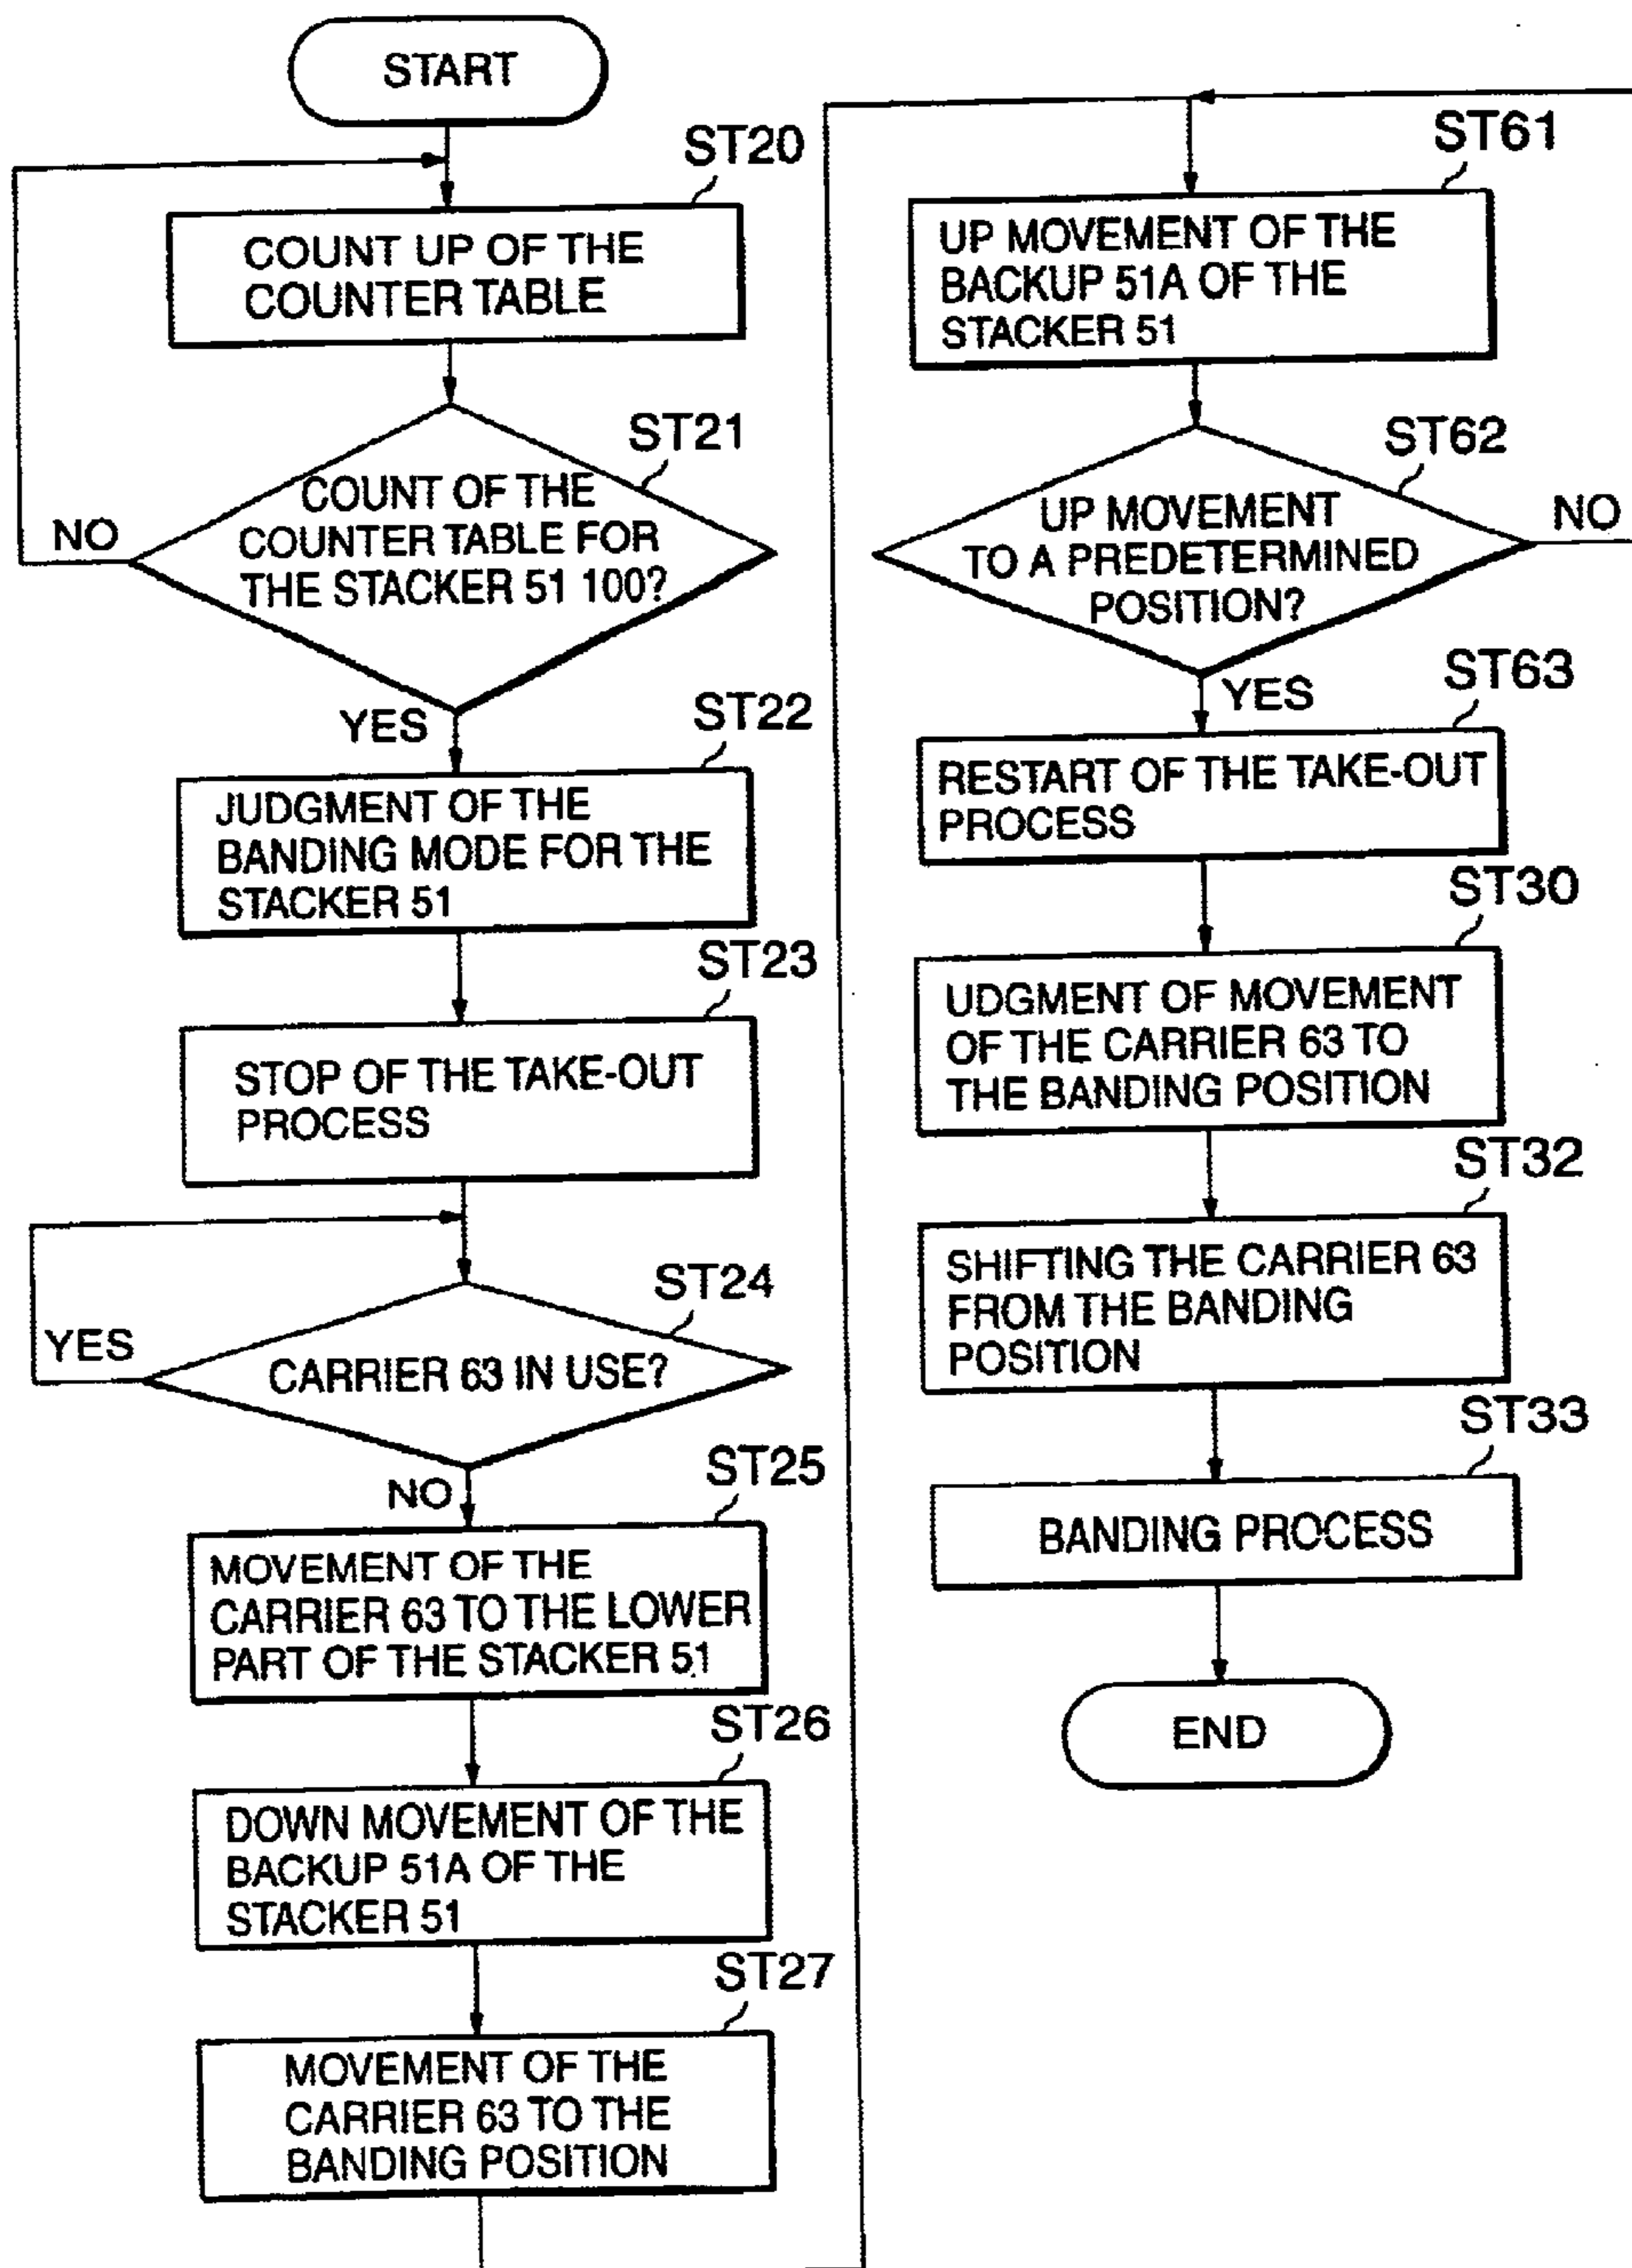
START

ST20
COUNT UP OF THE COUNTER TABLE

ST21
COUNT OF THE COUNTER TABLE FOR THE STACKER 51 100?

NO

YES

ST22
JUDGMENT OF THE BANDING MODE FOR THE STACKER 51

ST23
STOP OF THE TAKE-OUT PROCESS

ST24
CARRIER 63 IN USE?

YES

NO

ST25
MOVEMENT OF THE CARRIER 63 TO THE LOWER PART OF THE STACKER 51

ST26
DOWN MOVEMENT OF THE BACKUP 51A OF THE STACKER 51

ST27
MOVEMENT OF THE CARRIER 63 TO THE BANDING POSITION

ST61
UP MOVEMENT OF THE BACKUP 51A OF THE STACKER 51

ST62
UP MOVEMENT TO A PREDETERMINED POSITION?

NO

YES

ST63
RESTART OF THE TAKE-OUT PROCESS

ST30
UDGMENT OF MOVEMENT OF THE CARRIER 63 TO THE BANDING POSITION

ST32
SHIFTING THE CARRIER 63 FROM THE BANDING POSITION

ST33
BANDING PROCESS

END